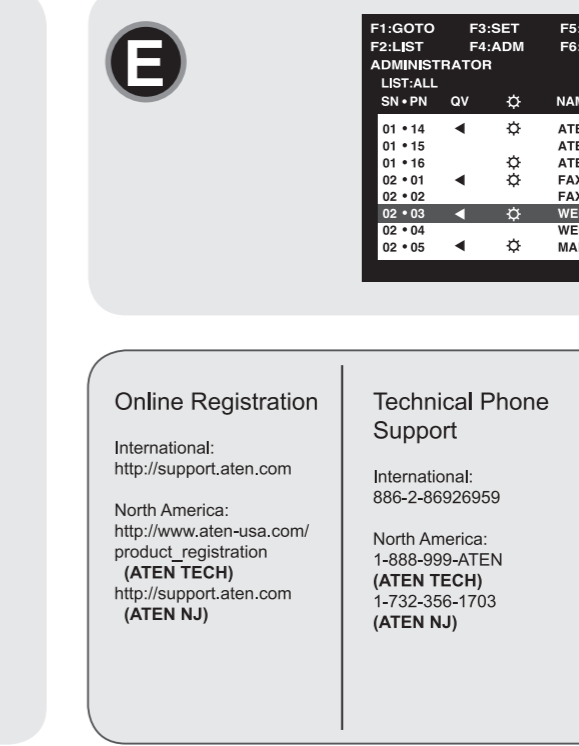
E

F1:GOTO F3:SET F5
F2:LIST F4:ADM F6
ADMINISTRATOR
LIST:ALL

| SN • PN | QV | ☼ | NAM |
|---|---|---|---|
| 01 • 14 | ◄ | ☼ | ATE |
| 01 • 15 | | | ATE |
| 01 • 16 | | ☼ | ATE |
| 02 • 01 | ◄ | ☼ | FAX |
| 02 • 02 | | | FAX |
| 02 • 03 | ◄ | ☼ | WE |
| 02 • 04 | | | WE |
| 02 • 05 | ◄ | ☼ | MA |

Online Registration

International:
http://support.aten.com

North America:
http://www.aten-usa.com/product_registration
(ATEN TECH)
http://support.aten.com
(ATEN NJ)

Technical Phone Support

International:
886-2-86926959

North America:
1-888-999-ATEN
(ATEN TECH)
1-732-356-1703
(ATEN NJ)